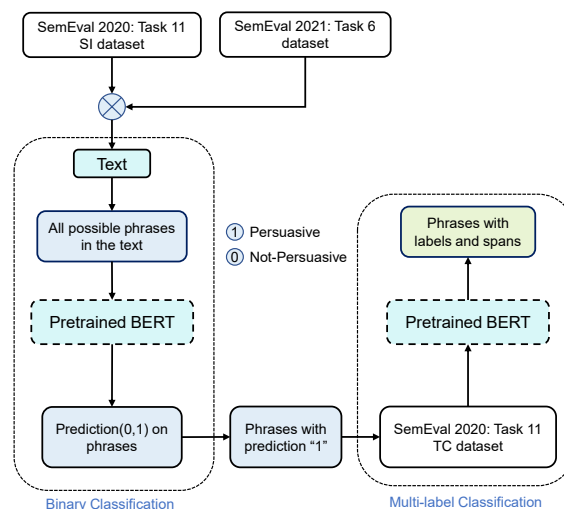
SemEval 2020: Task 11
SI dataset

SemEval 2021: Task 6
dataset

Text

All possible phrases in the text

1 Persuasive
0 Not-Persuasive

Pretrained BERT

Prediction(0,1) on phrases

Phrases with prediction "1"

Binary Classification

Phrases with labels and spans

Pretrained BERT

SemEval 2020: Task 11
TC dataset

Multi-label Classification